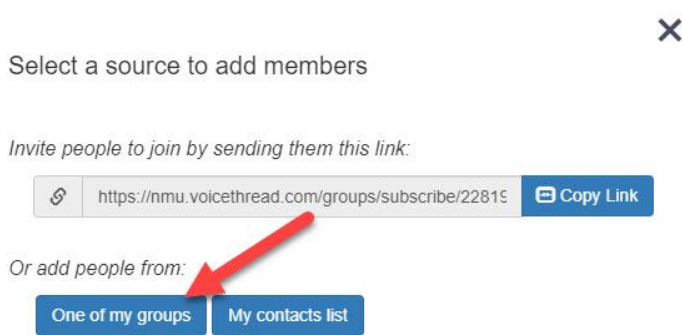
×

Select a source to add members

Invite people to join by sending them this link:

https://nmu.voicethread.com/groups/subscribe/22819

Copy Link

Or add people from:

One of my groups

My contacts list